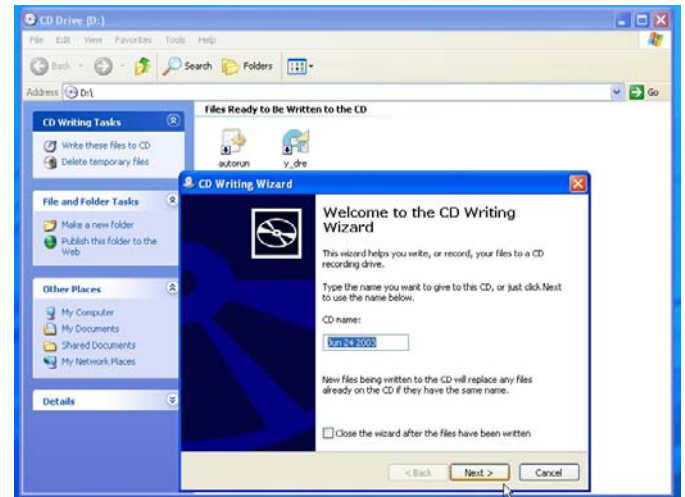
CD Drive (D:)

File Edit View Favorites Tools Help

Back Search Folders

Address D:\ Go

CD Writing Tasks

Write these files to CD
Delete temporary files

File and Folder Tasks

Make a new folder
Publish this folder to the Web

Other Places

My Computer
My Documents
Shared Documents
My Network Places

Details

Files Ready to Be Written to the CD

autorun
y_dre

CD Writing Wizard

Welcome to the CD Writing Wizard

This wizard helps you write, or record, your files to a CD recording drive.

Type the name you want to give to this CD, or just click Next to use the name below.

CD name:

Jun 24 2003

New files being written to the CD will replace any files already on the CD if they have the same name.

Close the wizard after the files have been written

< Back Next > Cancel